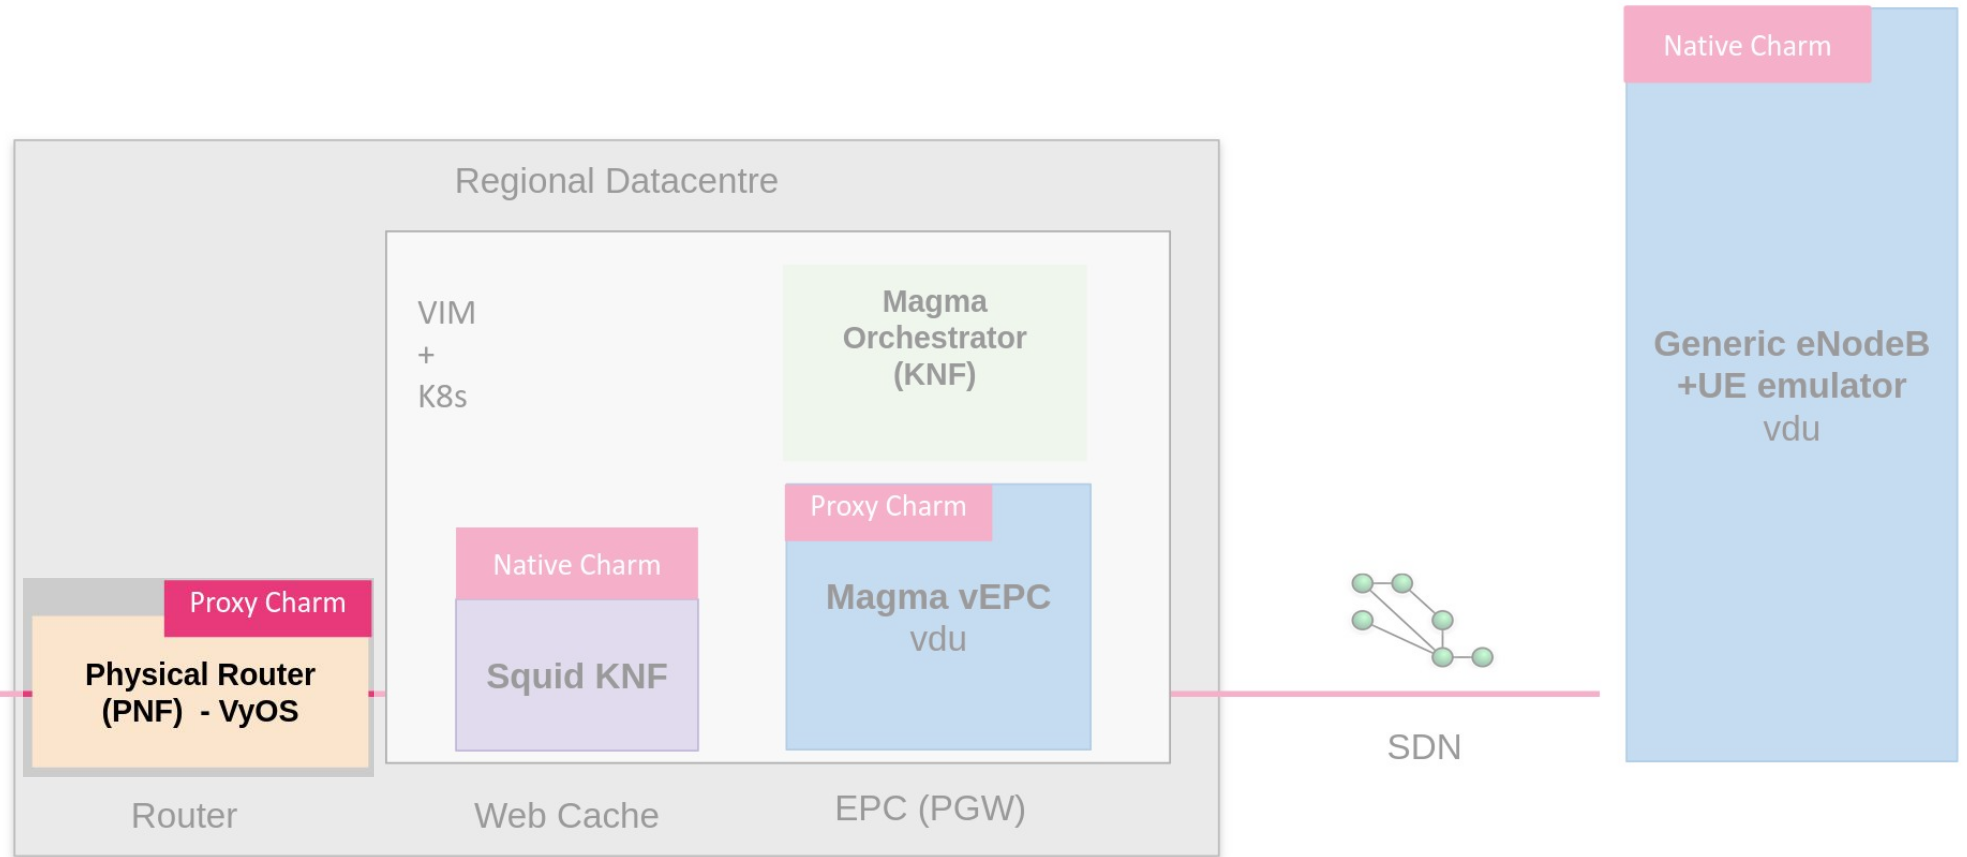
Native Charm

Regional Datacentre

VIM
+
K8s

Magma Orchestrator (KNF)

Proxy Charm

Magma vEPC
vdu

Native Charm

Squid KNF

Proxy Charm

Physical Router (PNF) - VyOS

Generic eNodeB +UE emulator
vdu

SDN

Router

Web Cache

EPC (PGW)